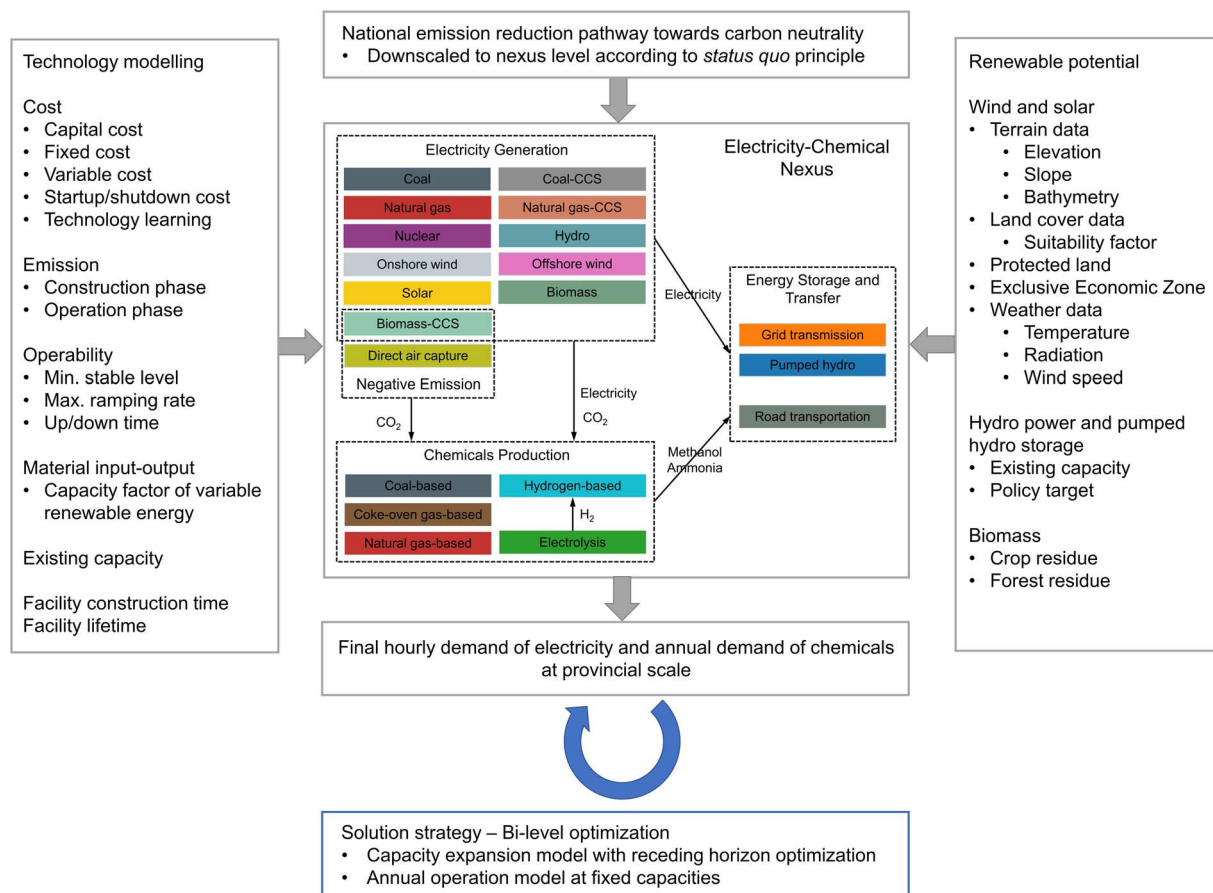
National emission reduction pathway towards carbon neutrality
• Downscaled to nexus level according to status quo principle

Technology modelling

Cost
• Capital cost
• Fixed cost
• Variable cost
• Startup/shutdown cost
• Technology learning

Emission
• Construction phase
• Operation phase

Operability
• Min. stable level
• Max. ramping rate
• Up/down time

Material input-output
• Capacity factor of variable renewable energy

Existing capacity

Facility construction time
Facility lifetime

Electricity-Chemical Nexus

Electricity Generation

Coal
Coal-CCS
Natural gas
Natural gas-CCS
Nuclear
Hydro
Onshore wind
Offshore wind
Solar
Biomass
Biomass-CCS
Direct air capture
Negative Emission

Electricity

Energy Storage and Transfer
Grid transmission
Pumped hydro
Road transportation

$CO_2$

Electricity
$CO_2$

Methanol
Ammonia

Chemicals Production
Coal-based
Hydrogen-based
Coke-oven gas-based
$H_2$
Natural gas-based
Electrolysis

Renewable potential

Wind and solar
• Terrain data
  • Elevation
  • Slope
  • Bathymetry
• Land cover data
  • Suitability factor
• Protected land
• Exclusive Economic Zone
• Weather data
  • Temperature
  • Radiation
  • Wind speed

Hydro power and pumped hydro storage
• Existing capacity
• Policy target

Biomass
• Crop residue
• Forest residue

Final hourly demand of electricity and annual demand of chemicals at provincial scale

Solution strategy – Bi-level optimization
• Capacity expansion model with receding horizon optimization
• Annual operation model at fixed capacities